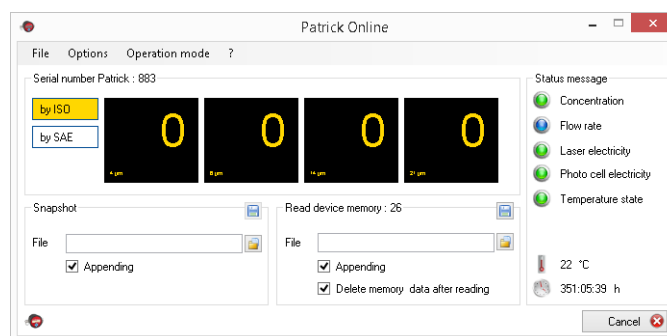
Patrick Online

File Options Operation mode ?

Serial number Patrick : 883

by ISO

by SAE

0
4 µm

0
6 µm

0
14 µm

0
21 µm

Status message

Concentration

Flow rate

Laser electricity

Photo cell electricity

Temperature state

Snapshot

File

Appending

Read device memory : 26

File

Appending

Delete memory data after reading

22 °C

351:05:39 h

Cancel